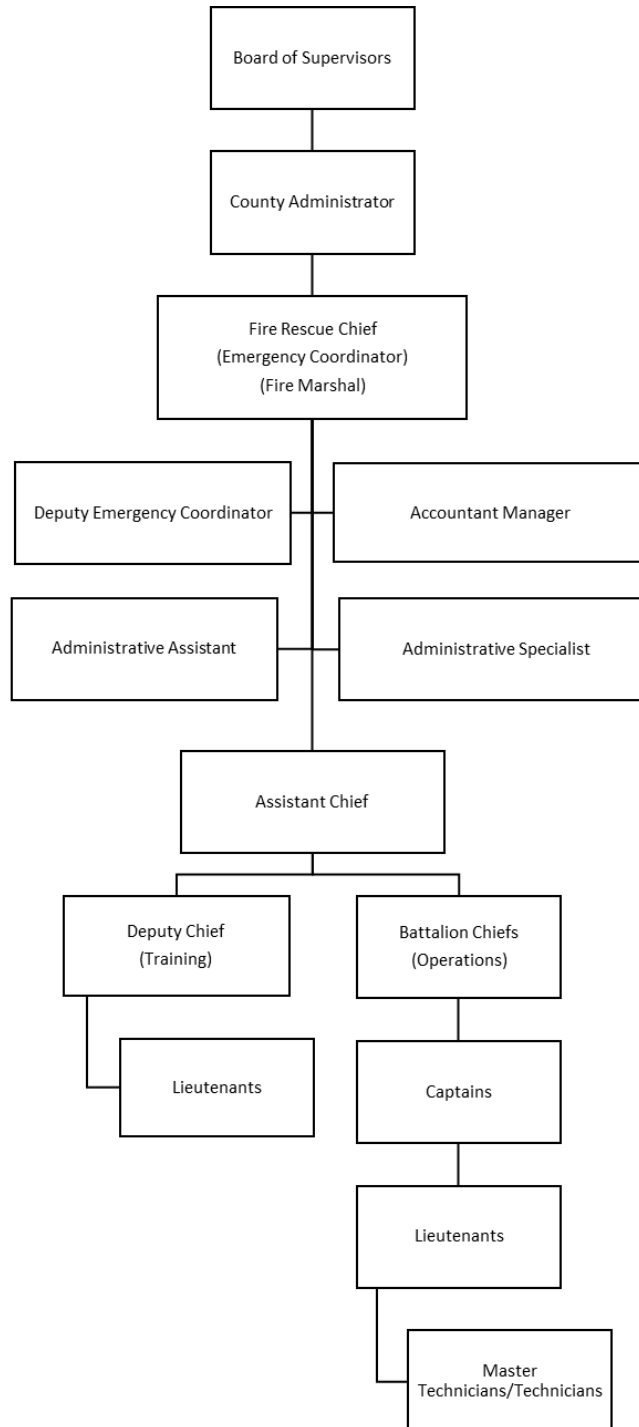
Board of Supervisors

County Administrator

Fire Rescue Chief
(Emergency Coordinator)
(Fire Marshal)

Deputy Emergency Coordinator

Accountant Manager

Administrative Assistant

Administrative Specialist

Assistant Chief

Deputy Chief
(Training)

Battalion Chiefs
(Operations)

Lieutenants

Captains

Lieutenants

Master
Technicians/Technicians